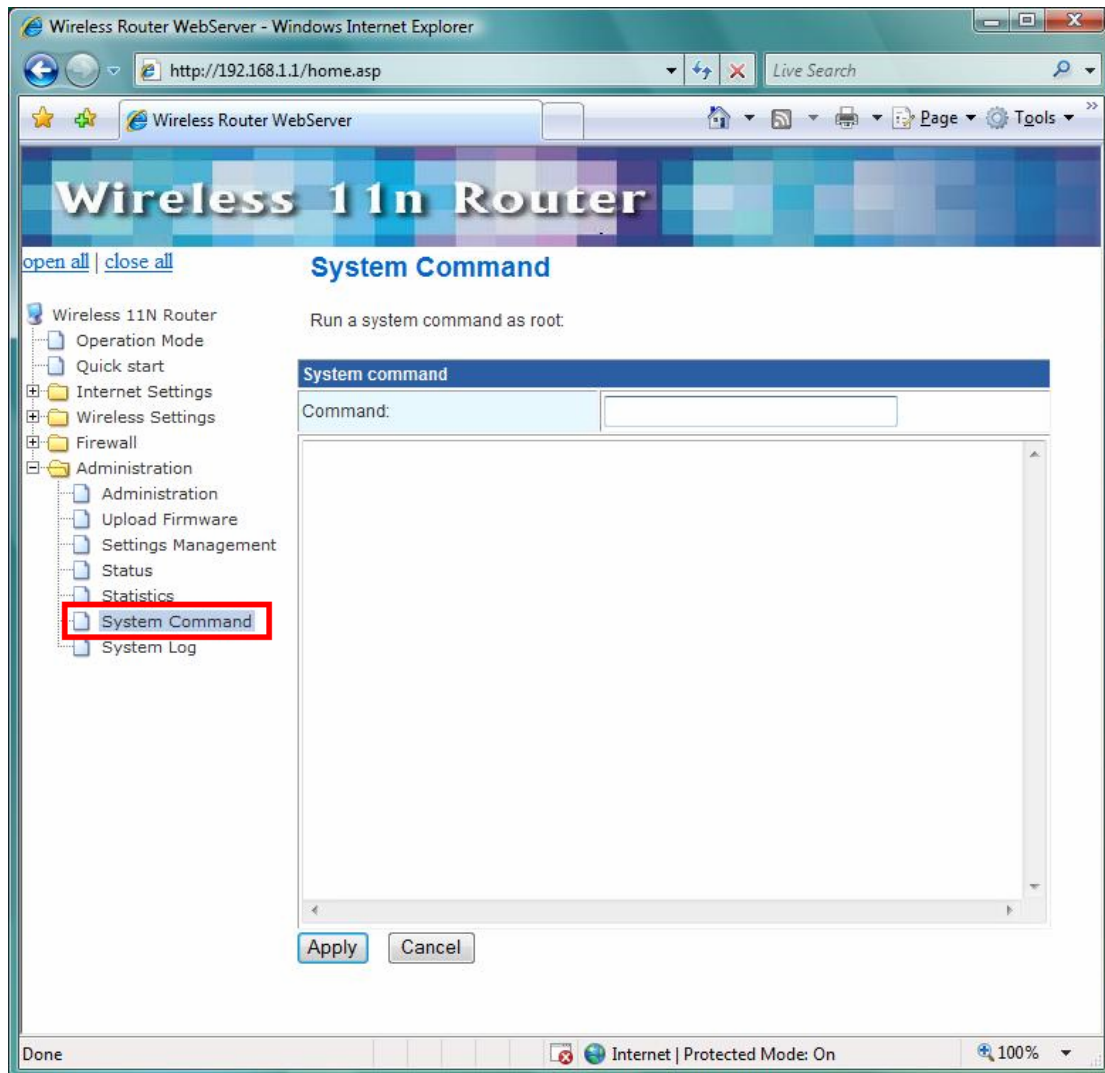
Wireless Router WebServer - Windows Internet Explorer

http://192.168.1.1/home.asp

Live Search

Wireless Router WebServer

Page ▾ Tools ▾

Wireless 11n Router

open all | close all

Wireless 11N Router
Operation Mode
Quick start
Internet Settings
Wireless Settings
Firewall
Administration
Administration
Upload Firmware
Settings Management
Status
Statistics
System Command
System Log

System Command

Run a system command as root:

| System command | |
|---|---|
| Command: | |

Apply Cancel

Done

Internet | Protected Mode: On

100%